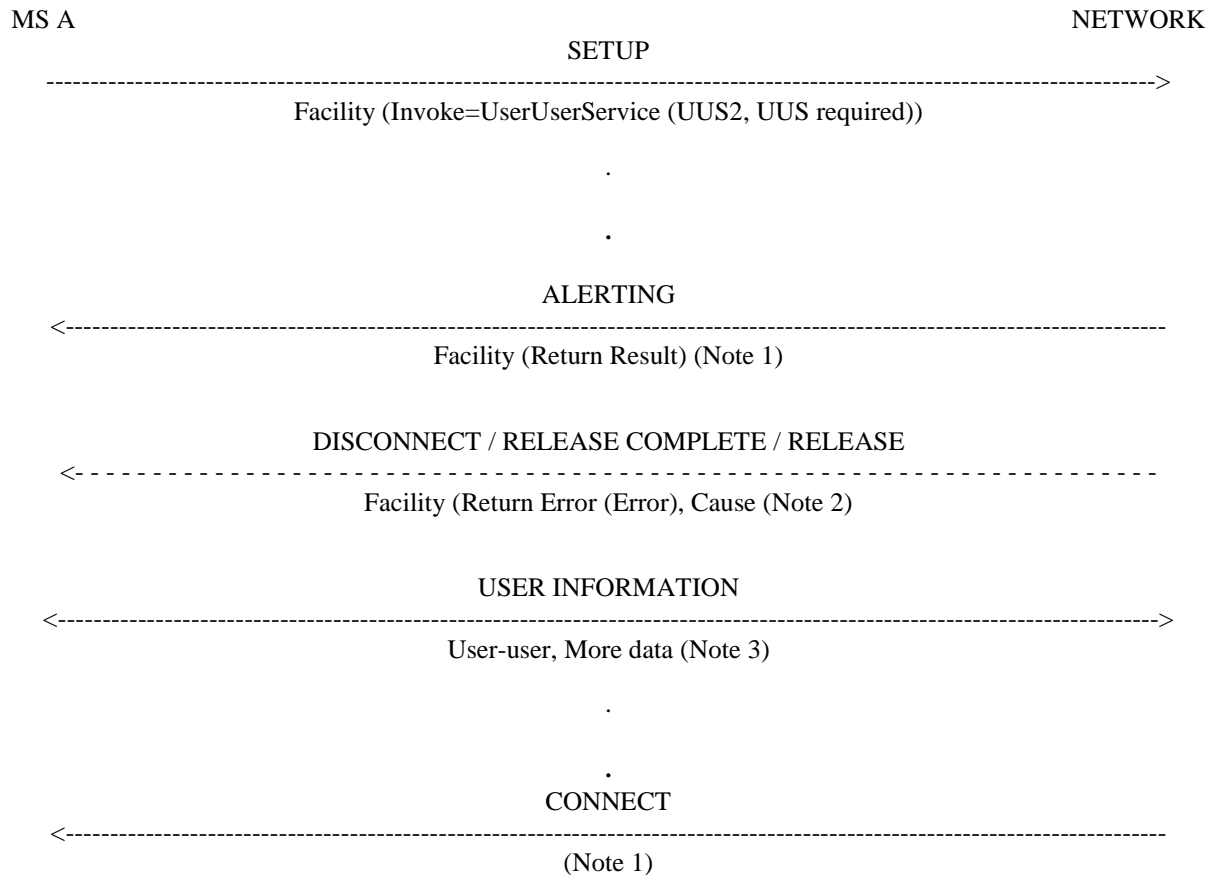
MS A NETWORK

SETUP

-------------------------------------------------------------------------------------------------------------------->

Facility (Invoke=UserUserService (UUS2, UUS required))

.

.

ALERTING

<--------------------------------------------------------------------------------------------------------------------

Facility (Return Result) (Note 1)

DISCONNECT / RELEASE COMPLETE / RELEASE

<- - - - - - - - - - - - - - - - - - - - - - - - - - - - - - - - - - - - - - - - - - - - - - - - - - - - - - - - - - - - - - - - -

Facility (Return Error (Error), Cause (Note 2)

USER INFORMATION

<-------------------------------------------------------------------------------------------------------------------->

User-user, More data (Note 3)

.

.

CONNECT

<--------------------------------------------------------------------------------------------------------------------

(Note 1)